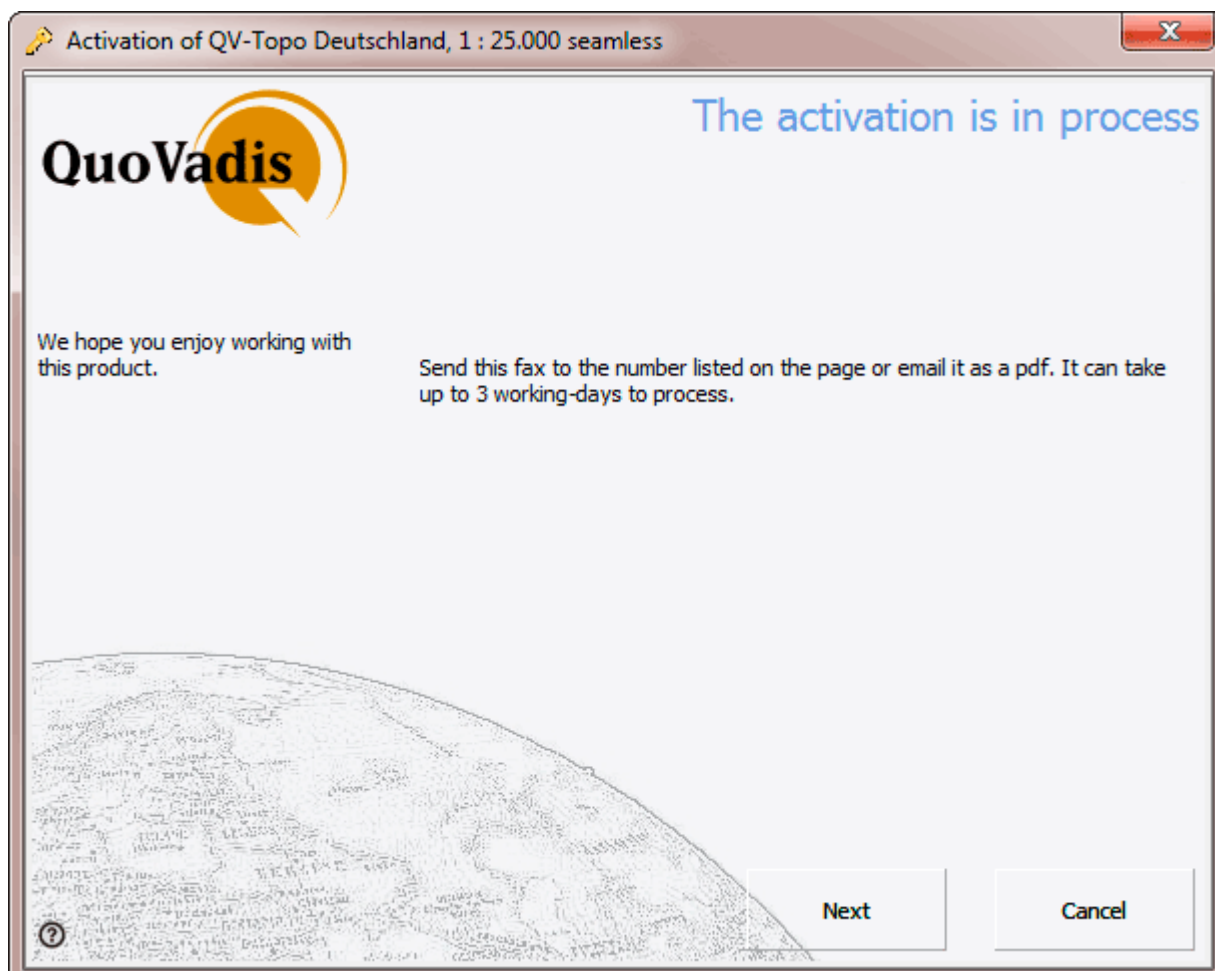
Activation of QV-Topo Deutschland, 1 : 25.000 seamless

X

QuoVadis

The activation is in process

We hope you enjoy working with this product.

Send this fax to the number listed on the page or email it as a pdf. It can take up to 3 working-days to process.

?

Next

Cancel